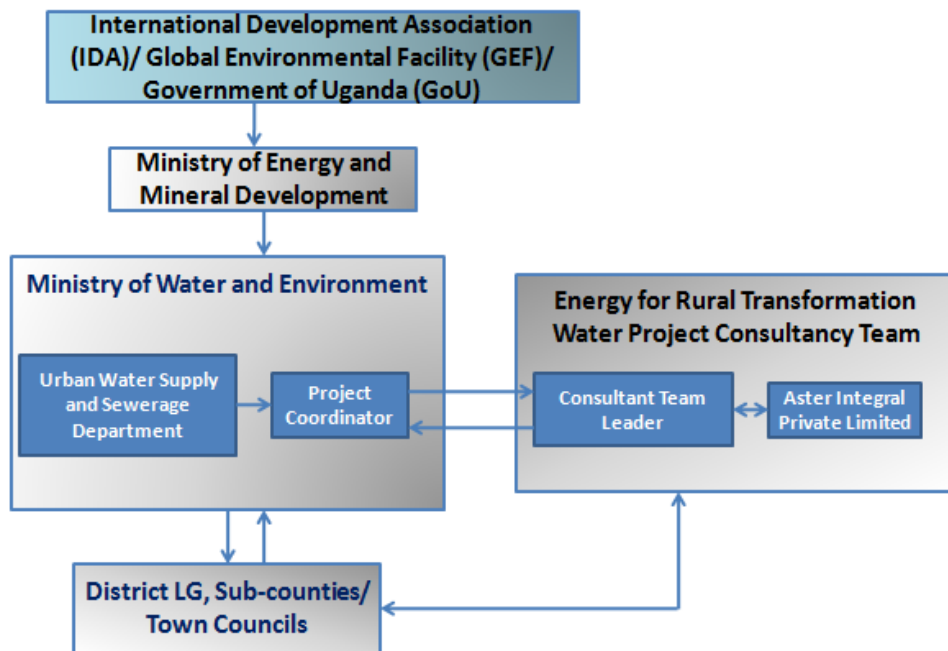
International Development Association (IDA)/ Global Environmental Facility (GEF)/ Government of Uganda (GoU)

Ministry of Energy and Mineral Development

Ministry of Water and Environment

Urban Water Supply and Sewerage Department

Project Coordinator

Energy for Rural Transformation Water Project Consultancy Team

Consultant Team Leader

Aster Integral Private Limited

District LG, Sub-counties/ Town Councils